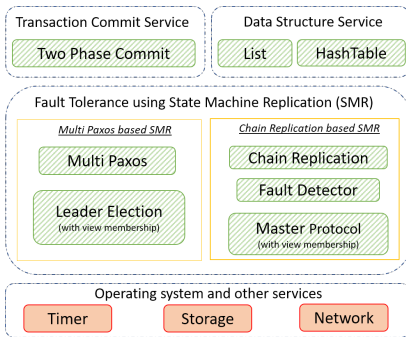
Transaction Commit Service

Two Phase Commit

Data Structure Service

List

HashTable

Fault Tolerance using State Machine Replication (SMR)

Multi Paxos based SMR

Multi Paxos

Leader Election
(with view membership)

Chain Replication based SMR

Chain Replication

Fault Detector

Master Protocol
(with view membership)

Operating system and other services

Timer

Storage

Network